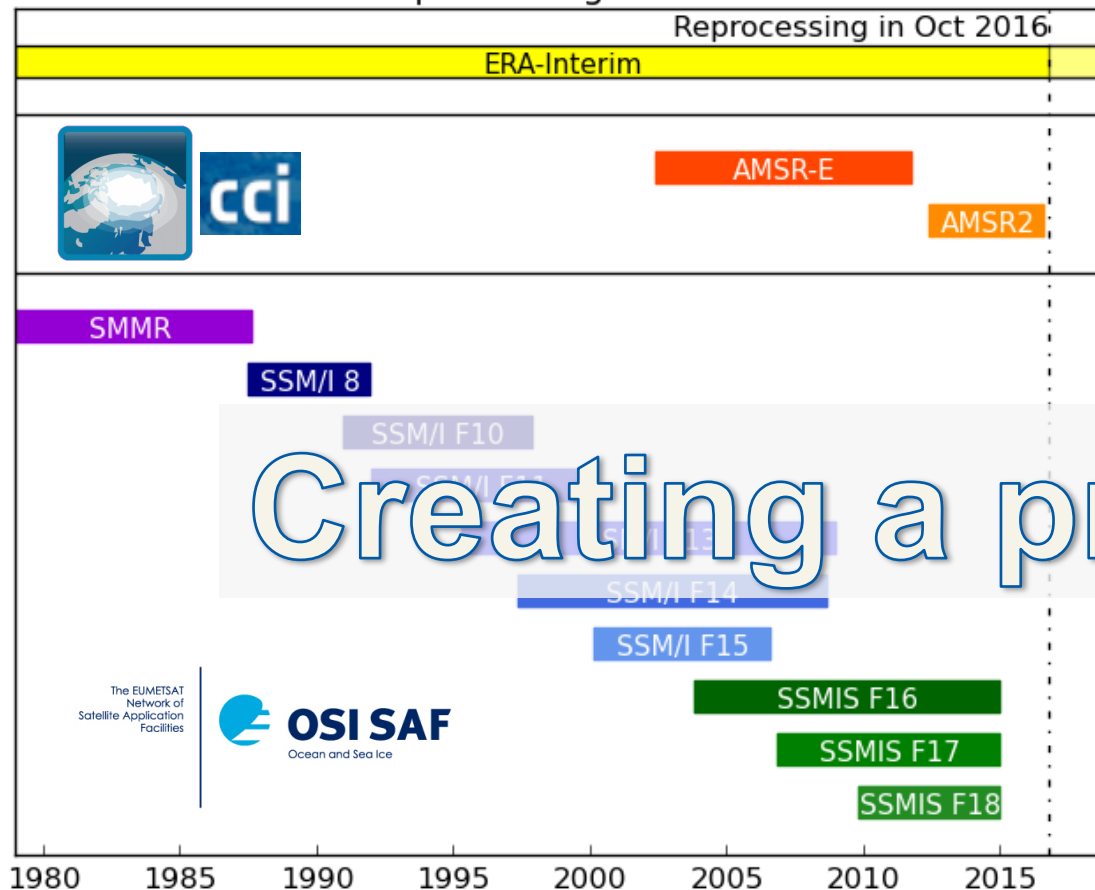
Reprocessing in Oct 2016

ERA-Interim

cci

AMSR-E

AMSR2

SMMR

SSM/I 8

SSM/I F10

SSM/I F11

SSM/I F13

SSM/I F14

SSM/I F15

SSMIS F16

SSMIS F17

SSMIS F18

Creating a p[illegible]

The EUMETSAT Network of Satellite Application Facilities

OSI SAF
Ocean and Sea Ice

1980 1985 1990 1995 2000 2005 2010 2015